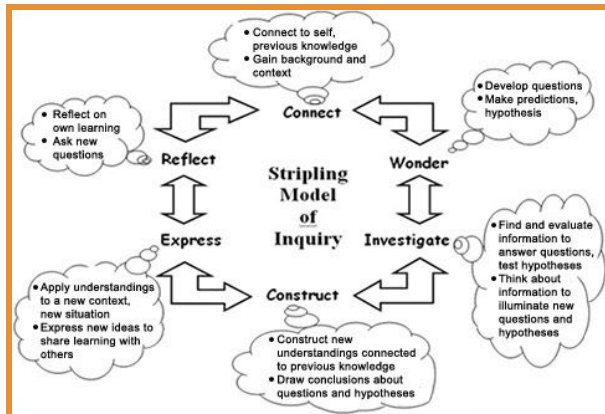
• Connect to self, previous knowledge
• Gain background and context

Connect

• Develop questions
• Make predictions, hypothesis

Wonder

• Reflect on own learning
• Ask new questions

Reflect

Stripling Model of Inquiry

Express

Investigate

• Find and evaluate information to answer questions, test hypotheses
• Think about information to illuminate new questions and hypotheses

• Apply understandings to a new context, new situation
• Express new ideas to share learning with others

Construct

• Construct new understandings connected to previous knowledge
• Draw conclusions about questions and hypotheses